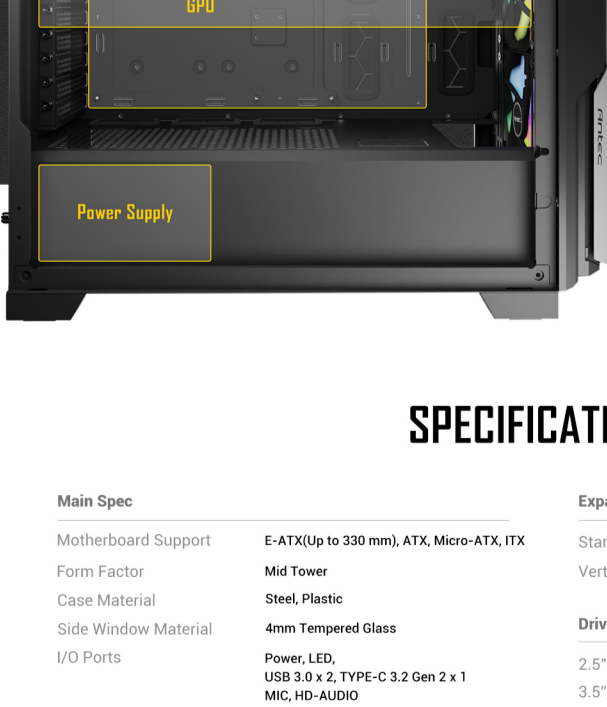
GPU

Antec

Power Supply

SPECIFICATI

Main Spec

| | |
|---|---|
| Motherboard Support | E-ATX(Up to 330 mm), ATX, Micro-ATX, ITX |
| Form Factor | Mid Tower |
| Case Material | Steel, Plastic |
| Side Window Material | 4mm Tempered Glass |
| I/O Ports | Power, LED, USB 3.0 x 2, TYPE-C 3.2 Gen 2 x 1 MIC, HD-AUDIO |

Exp

Star

Vert

Driv

2.5"

3.5"